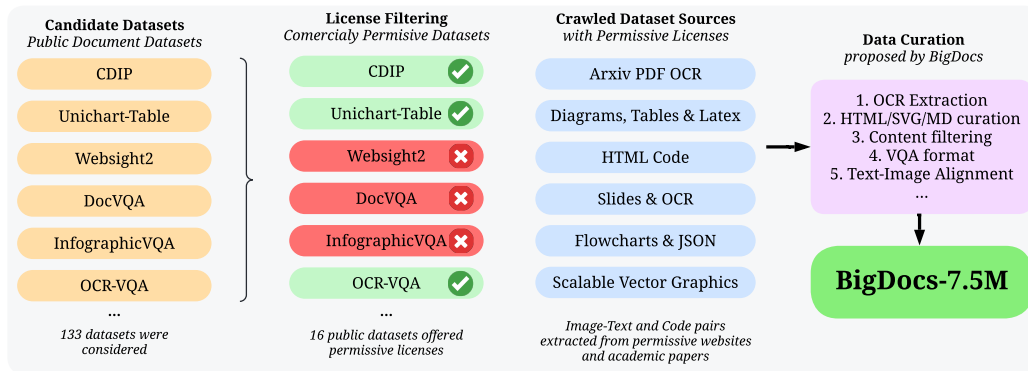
**Candidate Datasets**
*Public Document Datasets*

CDIP

Unichart-Table

Websight2

DocVQA

InfographicVQA

OCR-VQA

...

133 datasets were considered

**License Filtering**
*Comercialy Permisive Datasets*

CDIP

Unichart-Table

Websight2

DocVQA

InfographicVQA

OCR-VQA

...

16 public datasets offered permissive licenses

**Crawled Dataset Sources**
*with Permissive Licenses*

Arxiv PDF OCR

Diagrams, Tables & Latex

HTML Code

Slides & OCR

Flowcharts & JSON

Scalable Vector Graphics

Image-Text and Code pairs extracted from permissive websites and academic papers

**Data Curation**
*proposed by BigDocs*

1. OCR Extraction
2. HTML/SVG/MD curation
3. Content filtering
4. VQA format
5. Text-Image Alignment
...

BigDocs-7.5M